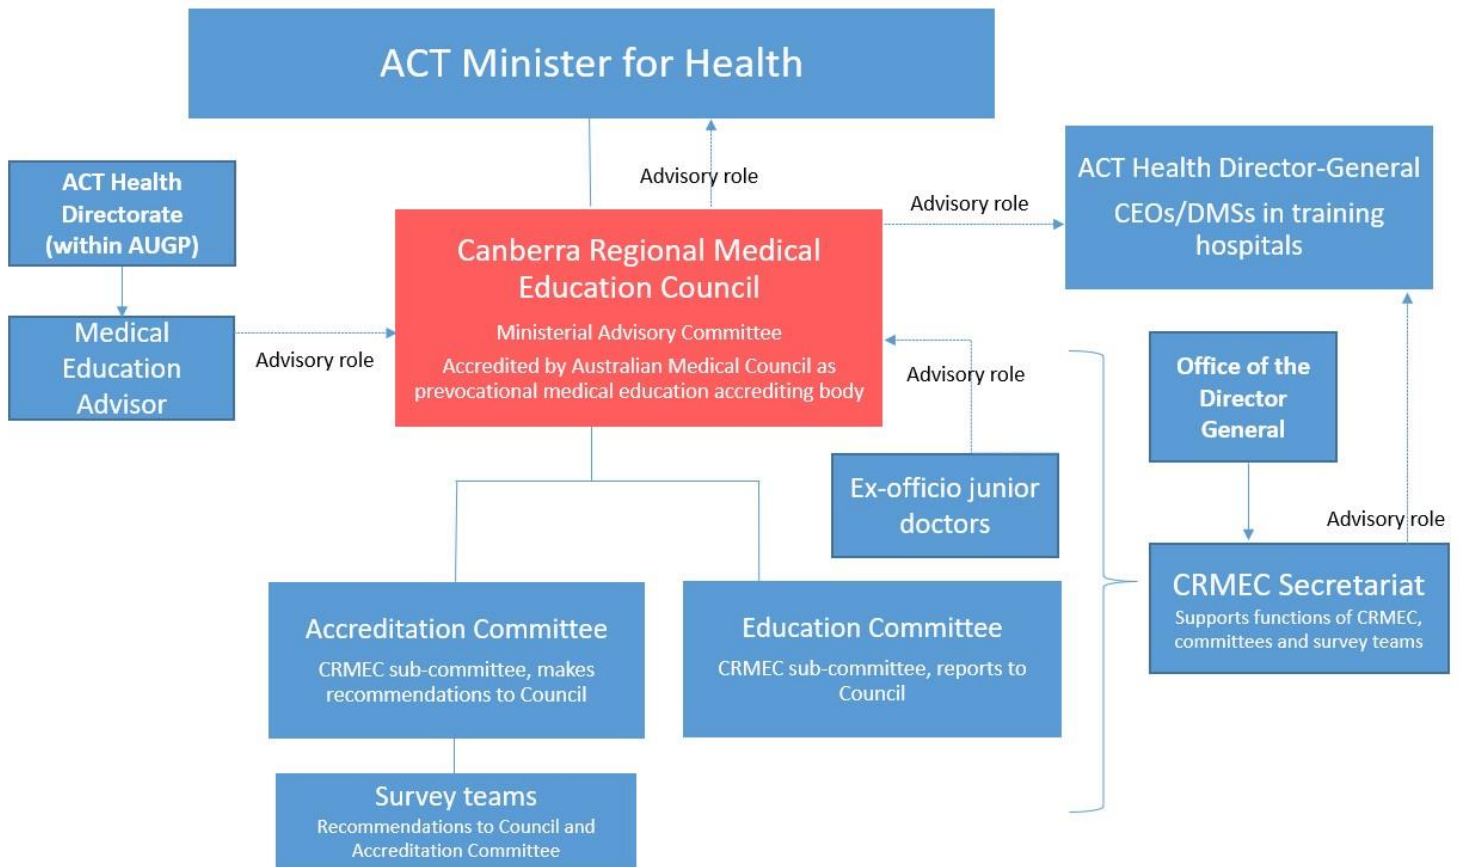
ACT Minister for Health

Advisory role

ACT Health Directorate (within AUGP)

Medical Education Advisor

Advisory role

Canberra Regional Medical Education Council

Ministerial Advisory Committee

Accredited by Australian Medical Council as prevocational medical education accrediting body

Advisory role

ACT Health Director-General

CEOs/DMSs in training hospitals

Advisory role

Office of the Director General

Ex-officio junior doctors

Advisory role

CRMEC Secretariat

Supports functions of CRMEC, committees and survey teams

Accreditation Committee

CRMEC sub-committee, makes recommendations to Council

Education Committee

CRMEC sub-committee, reports to Council

Survey teams

Recommendations to Council and Accreditation Committee